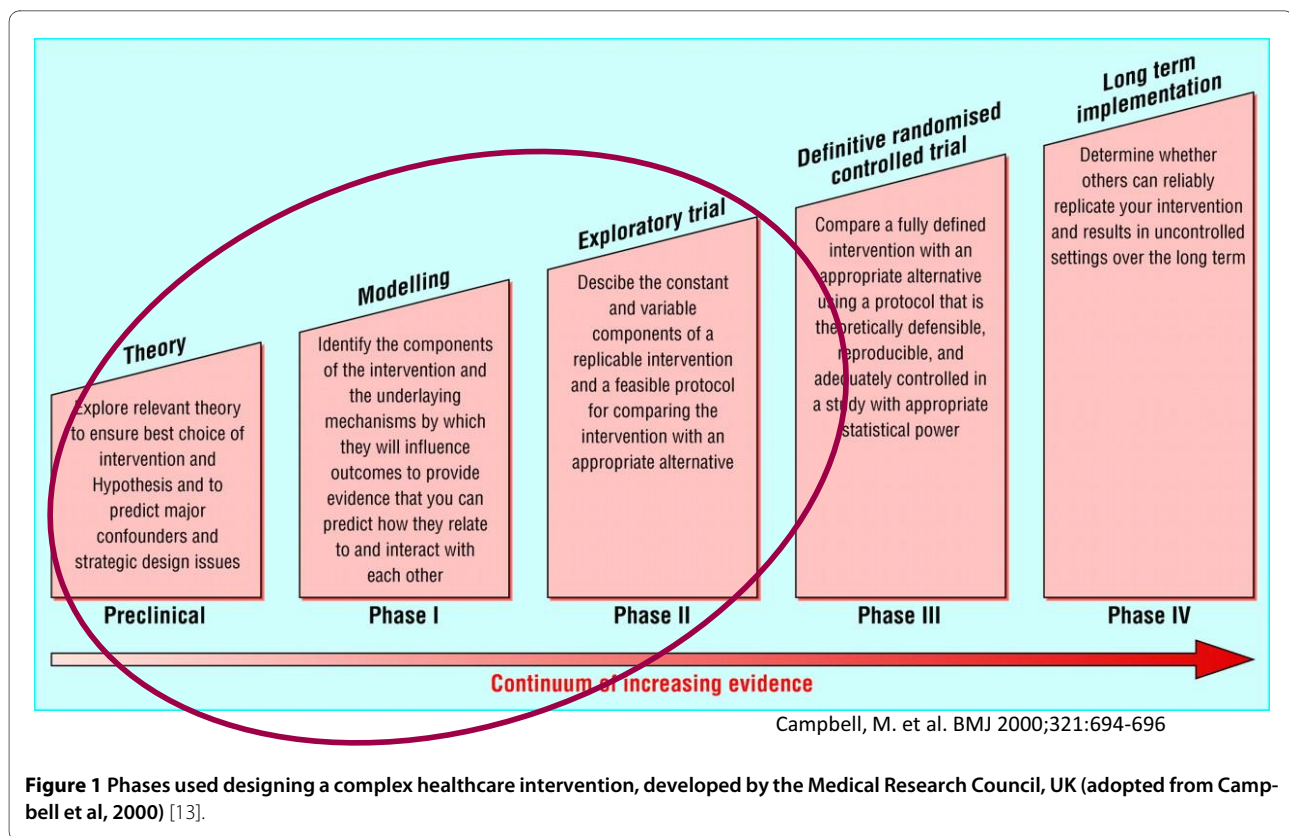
Theory

Explore relevant theory to ensure best choice of intervention and Hypothesis and to predict major confounders and strategic design issues

Preclinical

Modelling

Identify the components of the intervention and the underlaying mechanisms by which they will influence outcomes to provide evidence that you can predict how they relate to and interact with each other

Phase I

Exploratory trial

Descibe the constant and variable components of a replicable intervention and a feasible protocol for comparing the intervention with an appropriate alternative

Phase II

Definitive randomised controlled trial

Compare a fully defined intervention with an appropriate alternative using a protocol that is theoretically defensible, reproducible, and adequately controlled in a study with appropriate statistical power

Phase III

Long term implementation

Determine whether others can reliably replicate your intervention and results in uncontrolled settings over the long term

Phase IV

Continuum of increasing evidence

Campbell, M. et al. BMJ 2000;321:694-696

**Figure 1** **Phases used designing a complex healthcare intervention, developed by the Medical Research Council, UK (adopted from Campbell et al, 2000)** [13].